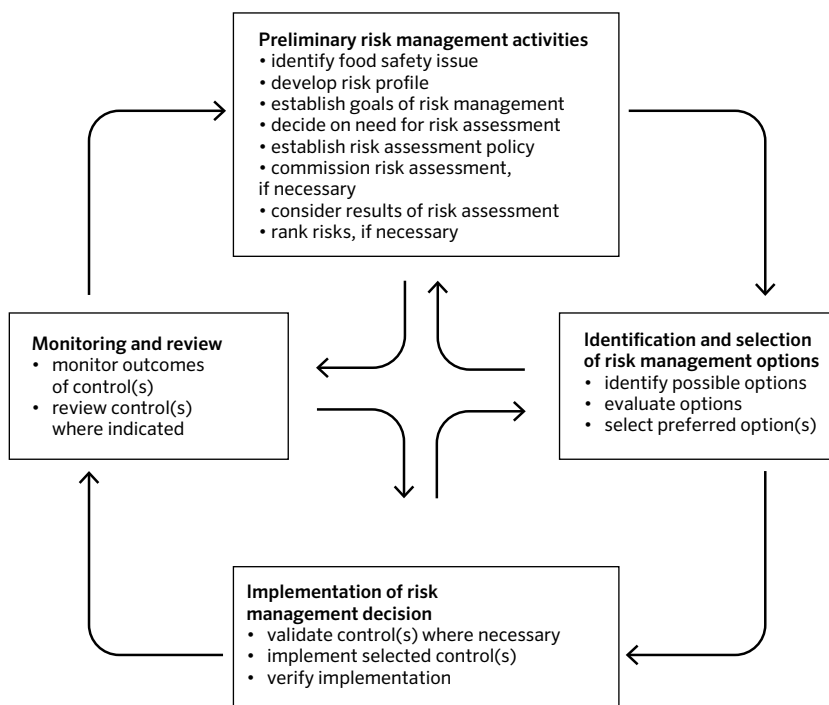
Preliminary risk management activities
• identify food safety issue
• develop risk profile
• establish goals of risk management
• decide on need for risk assessment
• establish risk assessment policy
• commission risk assessment, if necessary
• consider results of risk assessment
• rank risks, if necessary

Monitoring and review
• monitor outcomes of control(s)
• review control(s) where indicated

Identification and selection of risk management options
• identify possible options
• evaluate options
• select preferred option(s)

Implementation of risk management decision
• validate control(s) where necessary
• implement selected control(s)
• verify implementation